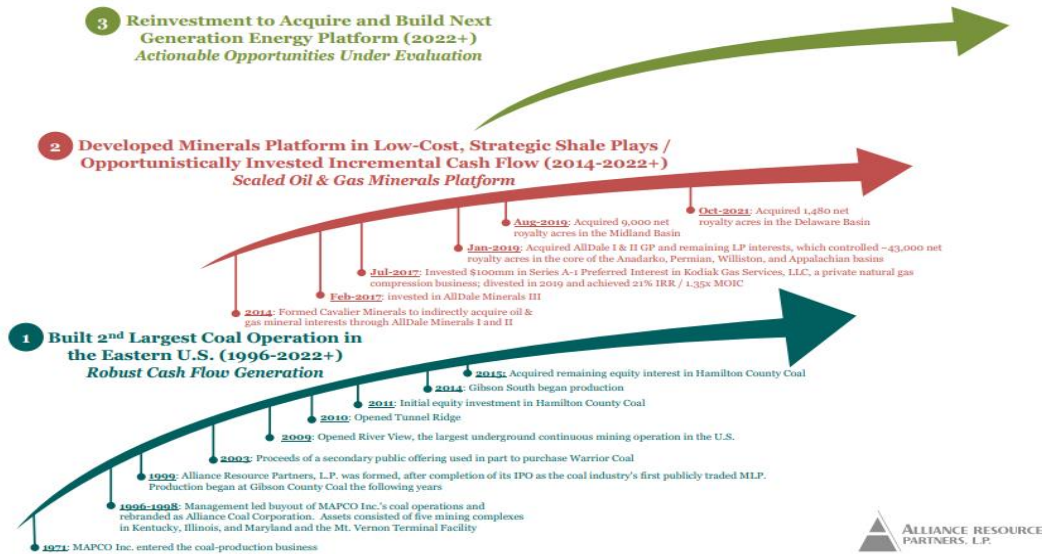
3 Reinvestment to Acquire and Build Next Generation Energy Platform (2022+)
Actionable Opportunities Under Evaluation

2 Developed Minerals Platform in Low-Cost, Strategic Shale Plays / Opportunistically Invested Incremental Cash Flow (2014-2022+)
Scaled Oil & Gas Minerals Platform

Oct-2021: Acquired 1,480 net royalty acres in the Delaware Basin

Aug-2019: Acquired 9,000 net royalty acres in the Midland Basin

Jan-2019: Acquired AllDale I & II GP and remaining LP interests, which controlled ~43,000 net royalty acres in the core of the Anadarko, Permian, Williston, and Appalachian basins

Jul-2017: Invested $100mm in Series A-1 Preferred Interest in Kodiak Gas Services, LLC, a private natural gas compression business; divested in 2019 and achieved 21% IRR / 1.35x MOIC

Feb-2017: invested in AllDale Minerals III

2014: Formed Cavalier Minerals to indirectly acquire oil & gas mineral interests through AllDale Minerals I and II

1 Built 2nd Largest Coal Operation in the Eastern U.S. (1996-2022+)
Robust Cash Flow Generation

2015: Acquired remaining equity interest in Hamilton County Coal

2014: Gibson South began production

2011: Initial equity investment in Hamilton County Coal

2010: Opened Tunnel Ridge

2009: Opened River View, the largest underground continuous mining operation in the U.S.

2003: Proceeds of a secondary public offering used in part to purchase Warrior Coal

1999: Alliance Resource Partners, L.P. was formed, after completion of its IPO as the coal industry's first publicly traded MLP. Production began at Gibson County Coal the following years

1996-1998: Management led buyout of MAPCO Inc.'s coal operations and rebranded as Alliance Coal Corporation. Assets consisted of five mining complexes in Kentucky, Illinois, and Maryland and the Mt. Vernon Terminal Facility

1971: MAPCO Inc. entered the coal-production business

ALLIANCE RESOURCE PARTNERS, L.P.